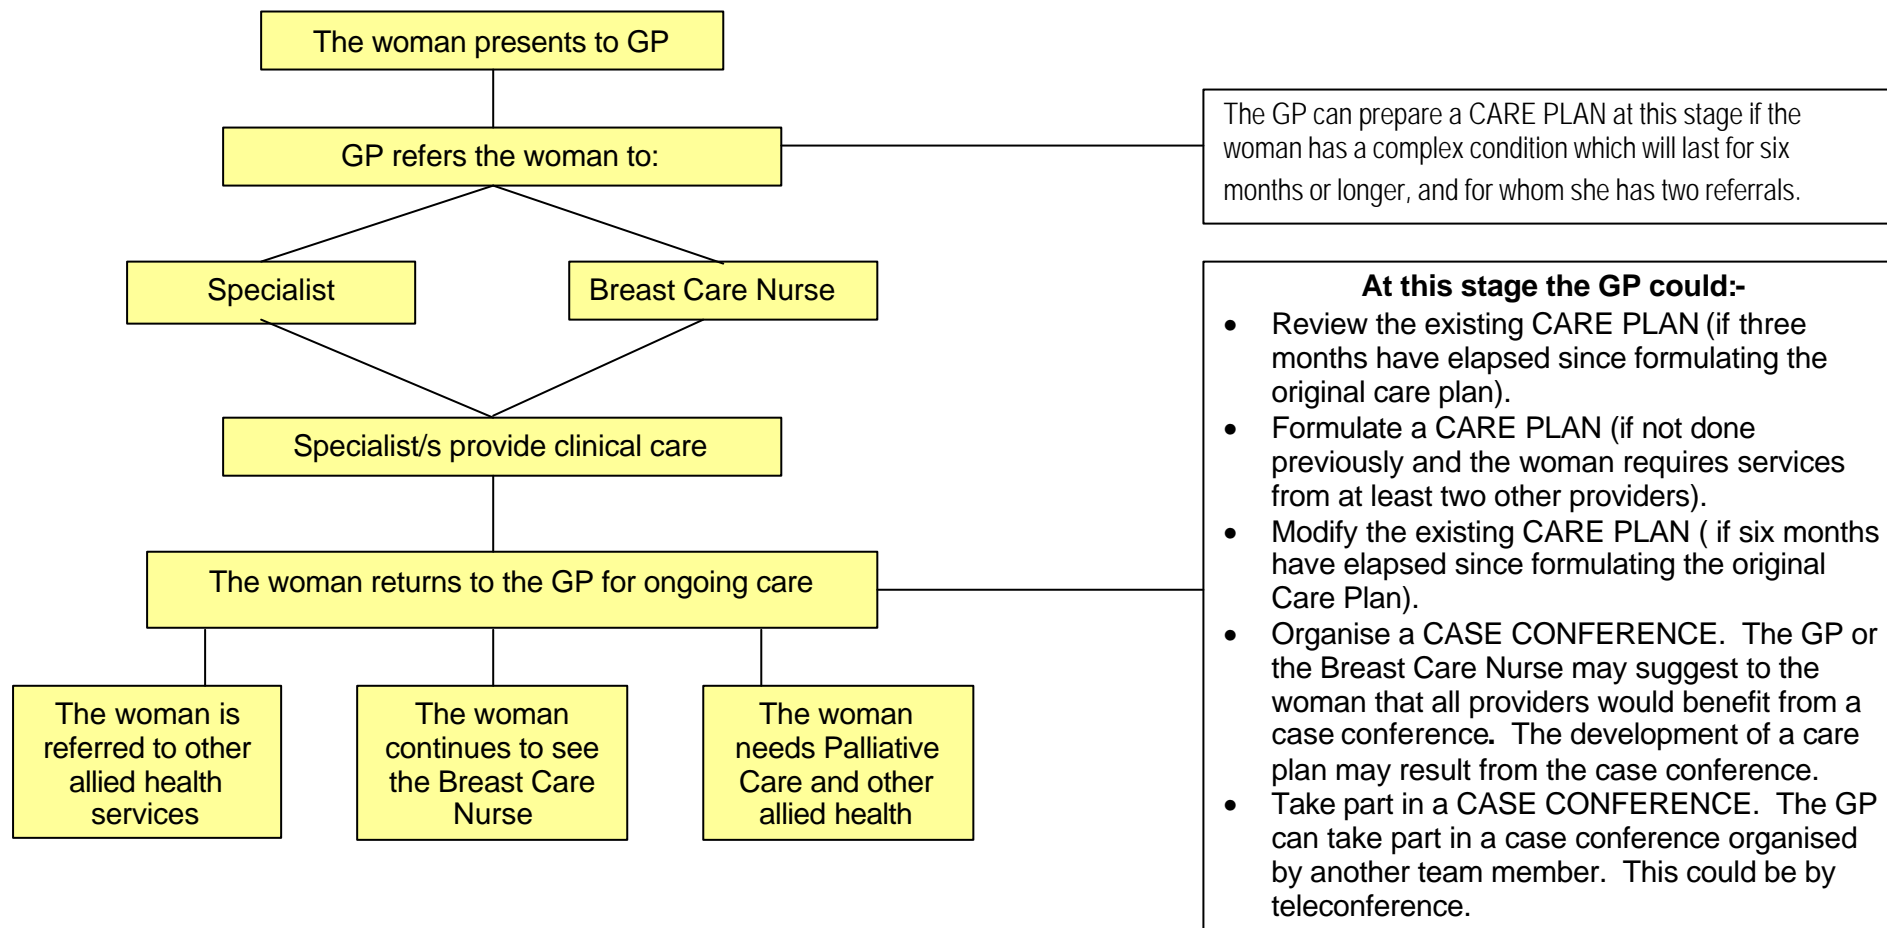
The woman presents to GP

GP refers the woman to:

The GP can prepare a CARE PLAN at this stage if the woman has a complex condition which will last for six months or longer, and for whom she has two referrals.

Specialist

Breast Care Nurse

Specialist/s provide clinical care

The woman returns to the GP for ongoing care

The woman is referred to other allied health services

The woman continues to see the Breast Care Nurse

The woman needs Palliative Care and other allied health

**At this stage the GP could:-**

- Review the existing CARE PLAN (if three months have elapsed since formulating the original care plan).
- Formulate a CARE PLAN (if not done previously and the woman requires services from at least two other providers).
- Modify the existing CARE PLAN ( if six months have elapsed since formulating the original Care Plan).
- Organise a CASE CONFERENCE. The GP or the Breast Care Nurse may suggest to the woman that all providers would benefit from a case conference. The development of a care plan may result from the case conference.
- Take part in a CASE CONFERENCE. The GP can take part in a case conference organised by another team member. This could be by teleconference.